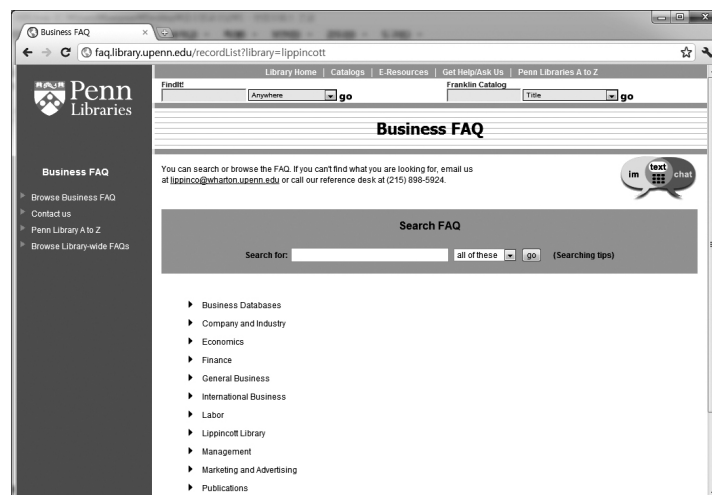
Business FAQ ×

faq.library.upenn.edu/recordList?library=lippincott

Penn Libraries

Library Home | Catalogs | E-Resources | Get Help/Ask Us | Penn Libraries A to Z

FindIt!
Anywhere go

Franklin Catalog
Title go

Business FAQ

Business FAQ

Browse Business FAQ
Contact us
Penn Library A to Z
Browse Library-wide FAQs

You can search or browse the FAQ. If you can't find what you are looking for, email us at lippinco@wharton.upenn.edu or call our reference desk at (215) 898-5924.

im text chat

Search FAQ

Search for: all of these go (Searching tips)

Business Databases
Company and Industry
Economics
Finance
General Business
International Business
Labor
Lippincott Library
Management
Marketing and Advertising
Publications